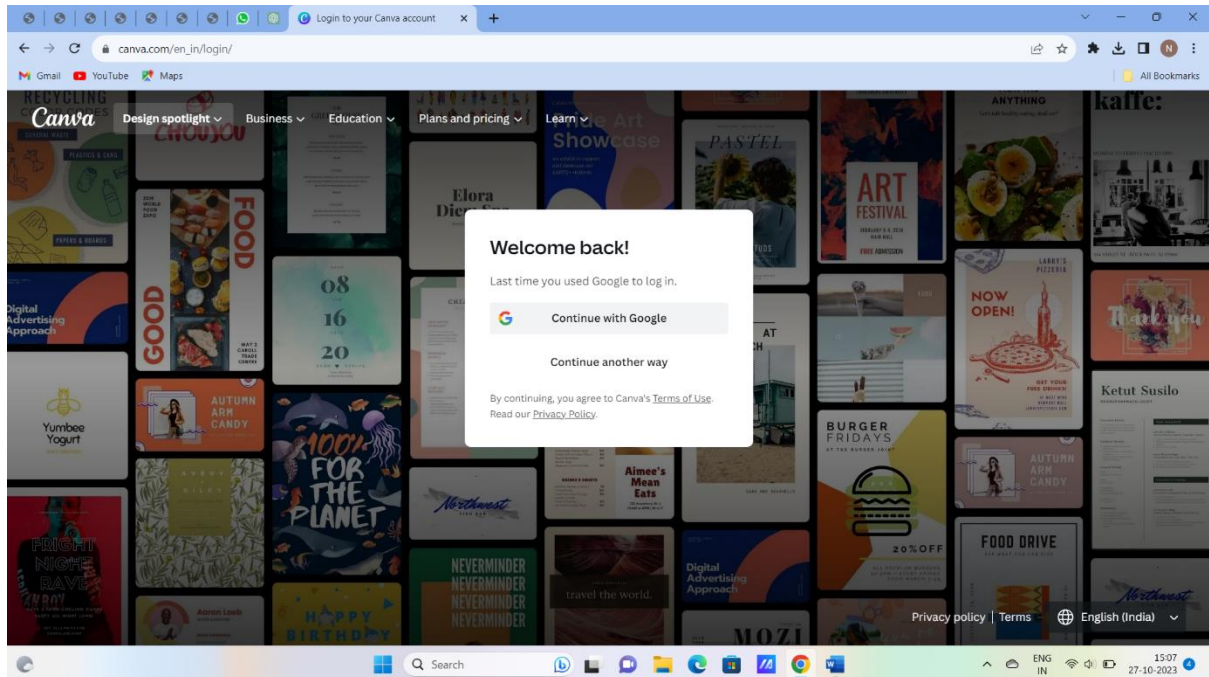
Login to your Canva account
canva.com/en_in/login/
Gmail YouTube Maps
All Bookmarks

Canva Design spotlight Business Education Plans and pricing Learn

Welcome back!

Last time you used Google to log in.

Continue with Google

Continue another way

By continuing, you agree to Canva's Terms of Use. Read our Privacy Policy.

RECYCLING
PAPERS & BOARDS
Digital Advertising Approach
Yumbee Yogurt
FRIGHT NIGHT RAVE
GOOD FOOD
08 16 20
AUTUMN ARM CANDY
100% FOR THE PLANET
HAPPY BIRTHDAY
Elora
Art Showcase
Aimee's Mean Eats
Northwest
NEVERMINDER NEVERMINDER NEVERMINDER NEVERMINDER
travel the world.
Digital Advertising Approach
PASTEL
ART FESTIVAL
BURGER FRIDAYS
20% OFF
MOZI
ANYTHING
kaffe:
NOW OPEN!
LARRY'S PIZZERIA
AUTUMN ARM CANDY
FOOD DRIVE
Thank you
Ketut Susilo
Northwest

Privacy policy | Terms English (India)

Search
ENG IN 15:07 27-10-2023